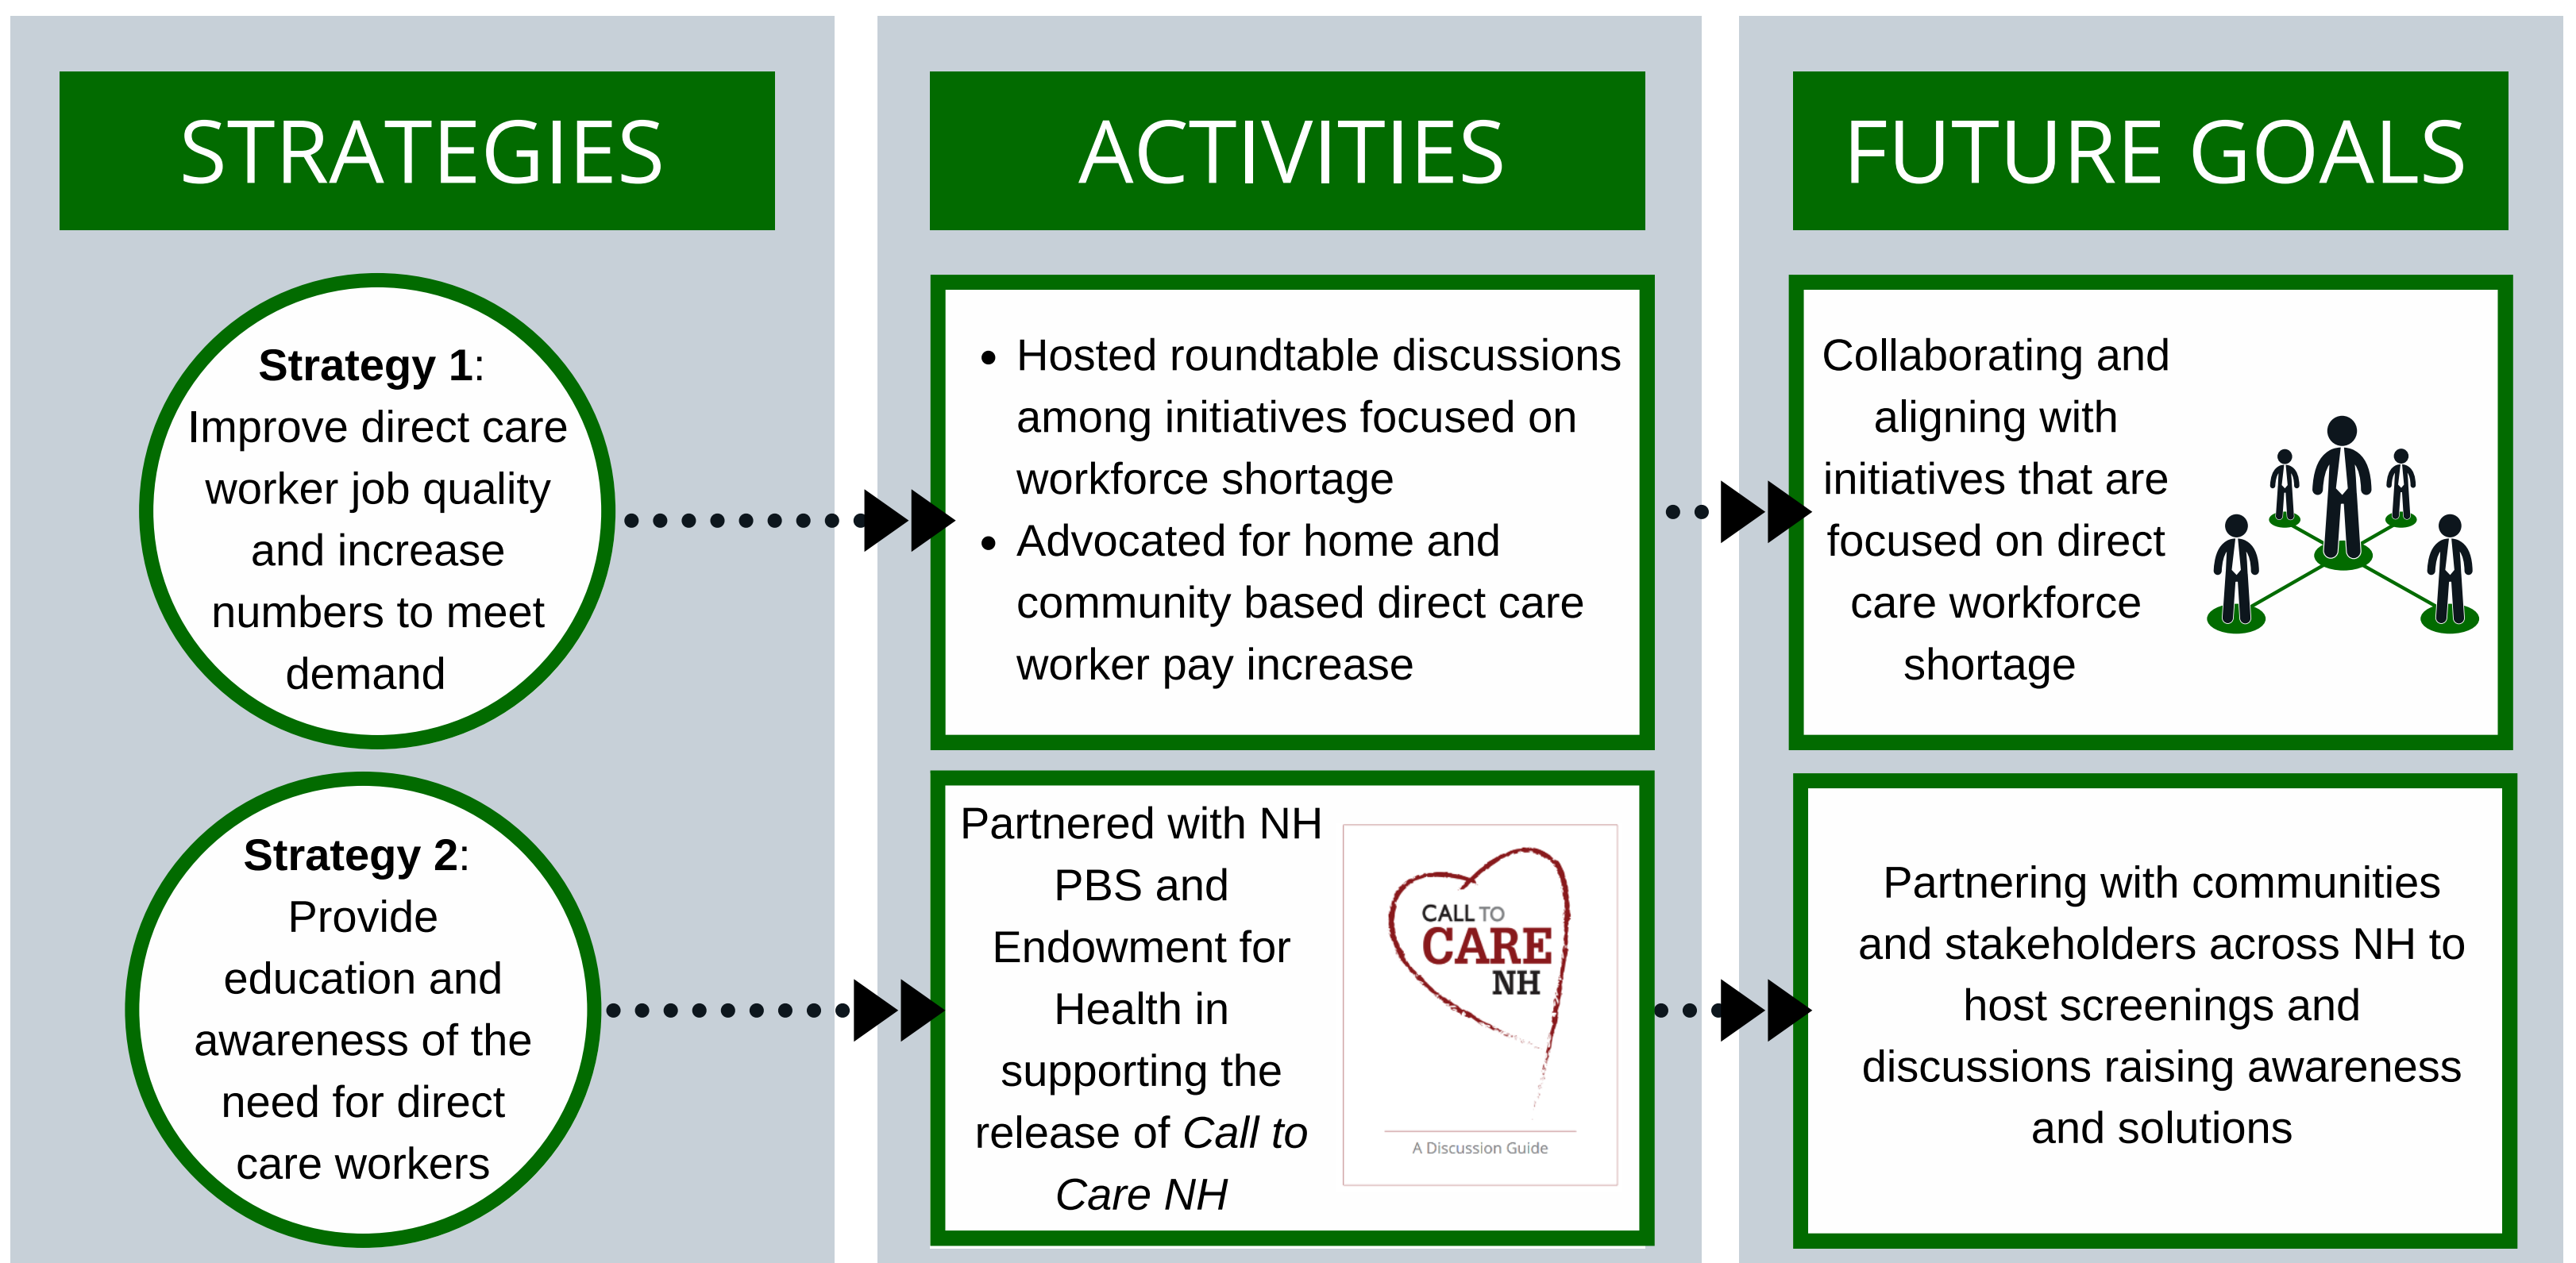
STRATEGIES

Strategy 1: Improve direct care worker job quality and increase numbers to meet demand

Strategy 2: Provide education and awareness of the need for direct care workers

ACTIVITIES

- Hosted roundtable discussions among initiatives focused on workforce shortage
- Advocated for home and community based direct care worker pay increase

Partnered with NH PBS and Endowment for Health in supporting the release of *Call to Care NH*

CALL TO CARE NH

A Discussion Guide

FUTURE GOALS

Collaborating and aligning with initiatives that are focused on direct care workforce shortage

Partnering with communities and stakeholders across NH to host screenings and discussions raising awareness and solutions